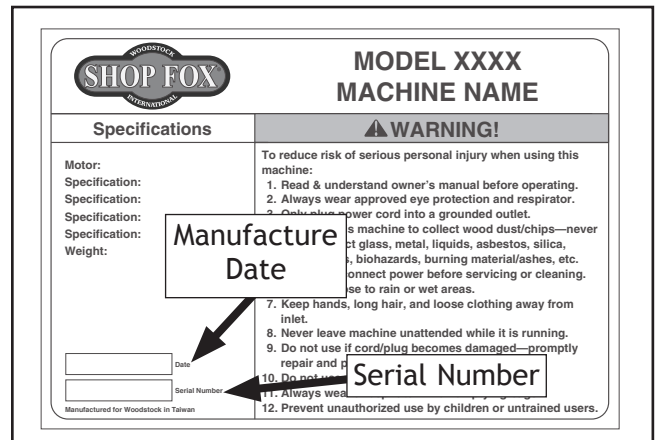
WOODSTOCK
SHOP FOX
INTERNATIONAL

MODEL XXXX
MACHINE NAME

Specifications

⚠WARNING!

Motor:
Specification:
Specification:
Specification:
Specification:
Weight:

To reduce risk of serious personal injury when using this machine:
1. Read & understand owner's manual before operating.
2. Always wear approved eye protection and respirator.
3. Only plug power cord into a grounded outlet.
4. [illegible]s machine to collect wood dust/chips—never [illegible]ct glass, metal, liquids, asbestos, silica, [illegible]s, biohazards, burning material/ashes, etc.
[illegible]onnect power before servicing or cleaning.
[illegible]se to rain or wet areas.
7. Keep hands, long hair, and loose clothing away from inlet.
8. Never leave machine unattended while it is running.
9. Do not use if cord/plug becomes damaged—promptly repair and p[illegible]
10. Do not u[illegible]
11. Always wea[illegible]
12. Prevent unauthorized use by children or untrained users.

Manufacture Date

Date

Serial Number

Serial Number

Manufactured for Woodstock in Taiwan